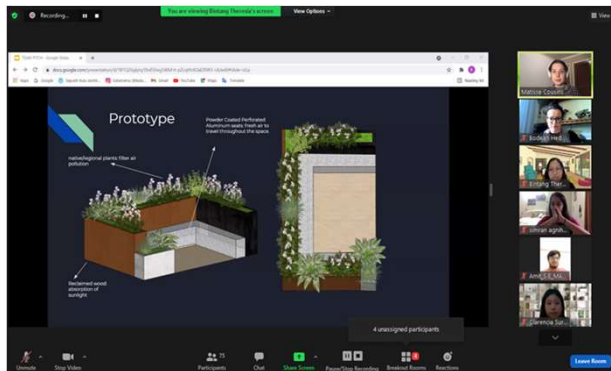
Recording...

You are viewing Bintang Theresia's screen

View Options

View

Prototype

Powder Coated Perforated Aluminum seals fresh air to travel throughout the space.

native/regional plants filter air pollution

Reclaimed wood absorption of sunlight

Mattise Cousins

Bodhi Hed...

Bintang Ther...

simran agnih...

Ami S.E.Mi...

Clarencia Sur...

4 unassigned participants

Unmute

Stop Video

Participants 75

Chat

Share Screen

Pause/Stop Recording

Breakout Rooms

Reactions

Leave Room